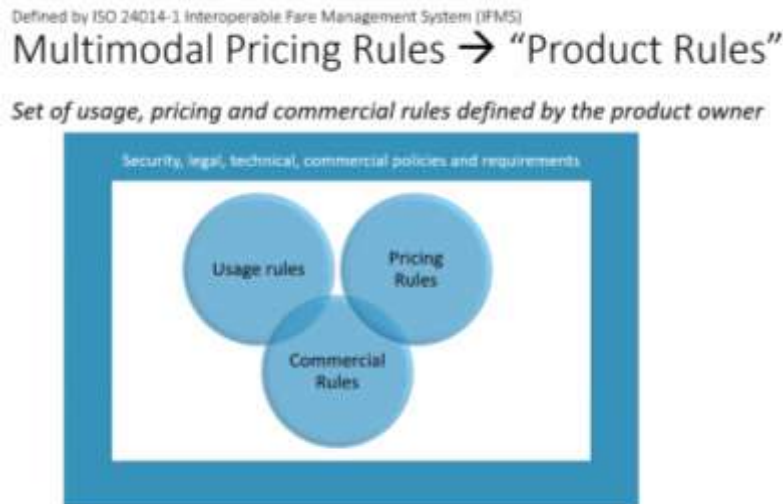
Defined by ISO 24014-1 Interoperable Fare Management System (IFMS)

Multimodal Pricing Rules → "Product Rules"

Set of usage, pricing and commercial rules defined by the product owner

Security, legal, technical, commercial policies and requirements

Usage rules

Pricing Rules

Commercial Rules